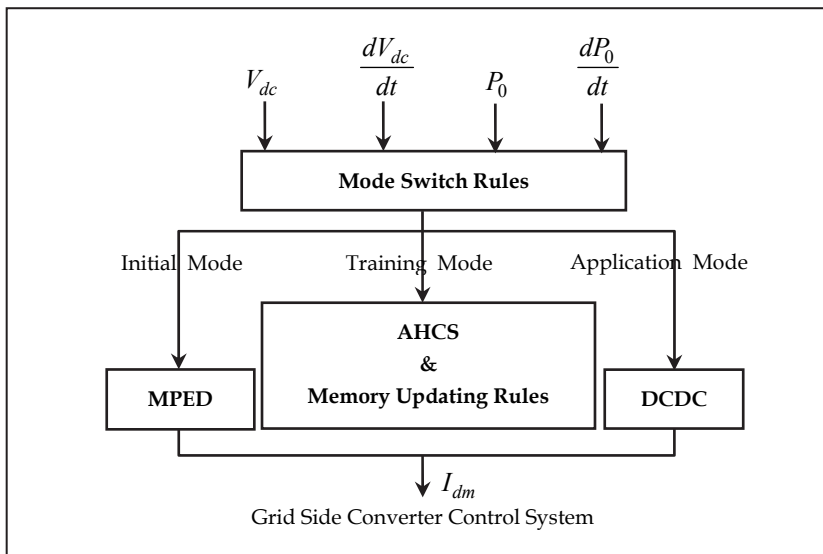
$V_{dc}$

$\frac{dV_{dc}}{dt}$

$P_0$

$\frac{dP_0}{dt}$

Mode Switch Rules

Initial Mode

Training Mode

Application Mode

AHCS
&
Memory Updating Rules

MPED

DCDC

$I_{dm}$

Grid Side Converter Control System